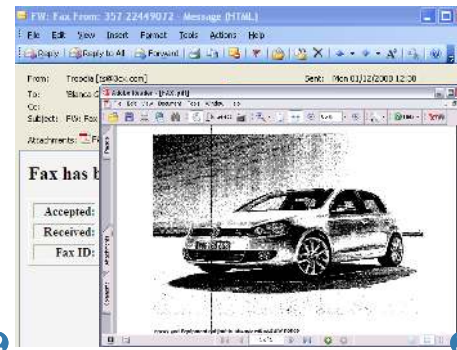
FW: Fax From: 357 22449072 - Message (HTML)

File Edit View Insert Format Tools Actions Help

Reply Reply to All Forward

From: Tropeia [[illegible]@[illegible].com]
To: Blanco C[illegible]
Cc:
Subject: FW: Fax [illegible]

Sent: Mon 01/12/2008 12:00

Attachments: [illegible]

Adobe Reader - [FAX.pdf]

File Edit View Document Tools Window Help

Fax has b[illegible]

Accepted:
Received:
Fax ID:

Pages
Attachments
Comments